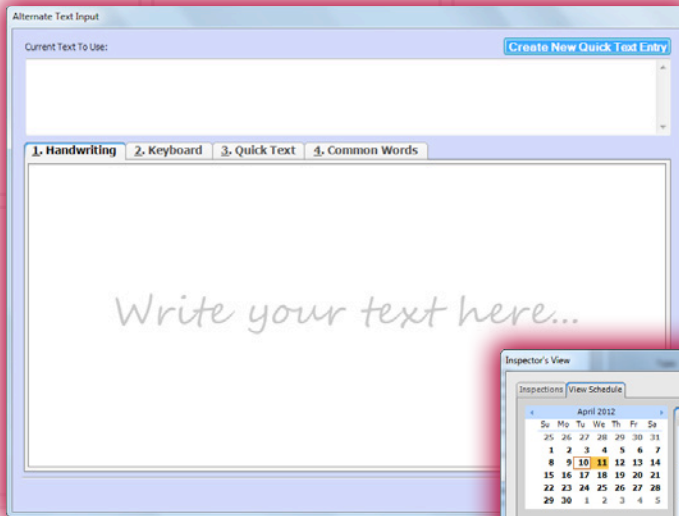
Alternate Text Input

Current Text To Use:

Create New Quick Text Entry

1. Handwriting
2. Keyboard
3. Quick Text
4. Common Words

Write your text here...

Inspector's View

Inspections
View Schedule

April 2012

| Su | Mo | Tu | We | Th | Fr | Sa |
|---|---|---|---|---|---|---|
| 25 | 26 | 27 | 28 | 29 | 30 | 31 |
| 1 | 2 | 3 | 4 | 5 | 6 | 7 |
| 8 | 9 | 10 | 11 | 12 | 13 | 14 |
| 15 | 16 | 17 | 18 | 19 | 20 | 21 |
| 22 | 23 | 24 | 25 | 26 | 27 | 28 |
| 29 | 30 | 1 | 2 | 3 | 4 | 5 |